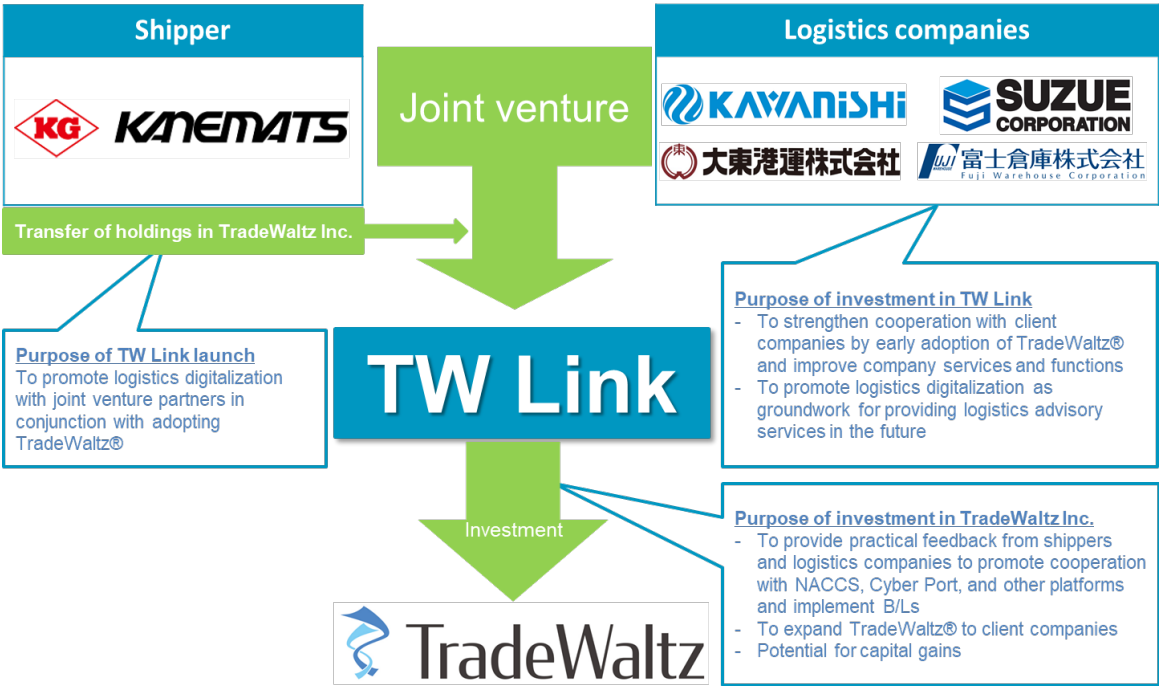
Shipper

KG KANEMATSU

Transfer of holdings in TradeWaltz Inc.

Joint venture

Logistics companies

KAWANISHI

SUZUE CORPORATION

大東港運株式会社

富士倉庫株式会社 Fuji Warehouse Corporation

Purpose of investment in TW Link
- To strengthen cooperation with client companies by early adoption of TradeWaltz® and improve company services and functions
- To promote logistics digitalization as groundwork for providing logistics advisory services in the future

Purpose of TW Link launch
To promote logistics digitalization with joint venture partners in conjunction with adopting TradeWaltz®

TW Link

Investment

Purpose of investment in TradeWaltz Inc.
- To provide practical feedback from shippers and logistics companies to promote cooperation with NACCS, Cyber Port, and other platforms and implement B/Ls
- To expand TradeWaltz® to client companies
- Potential for capital gains

TradeWaltz